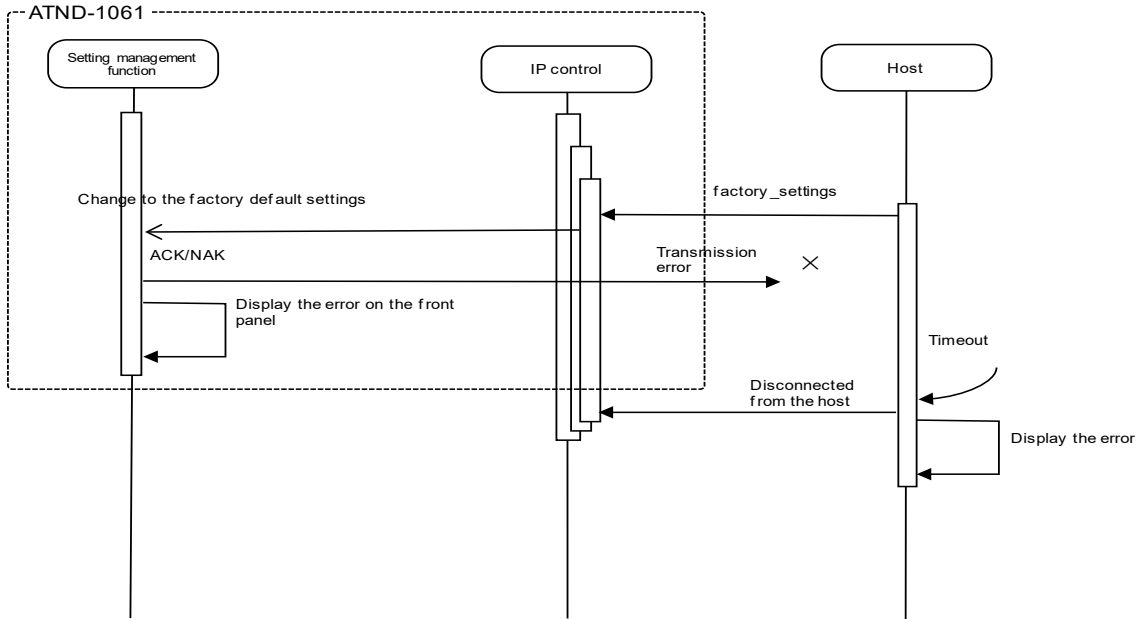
ATND-1061

Setting management function

IP control

Host

factory_settings

Change to the factory default settings

ACK/NAK

Transmission error

Display the error on the front panel

Timeout

Disconnected from the host

Display the error